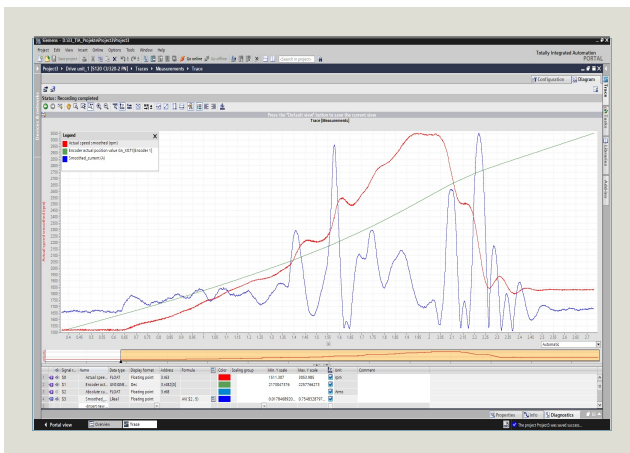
Siemens - D:\03_TIA_Projekte\Project3\Project3

Project Edit View Insert Online Options Tools Window Help

Totally Integrated Automation
PORTAL

Save project

Go online Go offline

Search in project

Project3 ▸ Drive unit_1 [S120 CU320-2 PN] ▸ Traces ▸ Measurements ▸ Trace

Configuration Diagram

Status: Recording completed

Press the "Unfreeze chart" button to scale the current view

Trace [Measurements]

Legend

Actual speed (smoothed) [rpm]

Encoder actual position value Gn_XIST1[Encoder 1]

Smoothed_current [A]

| Signal n... | Name | Data type | Display format | Address | Formula | Color | Scaling group | Min. Y-scale | Max. Y-scale | Unit | Comment |
|---|---|---|---|---|---|---|---|---|---|---|---|
| S0 | Actual spee... | FLOAT | Floating point | 0.463 | | | | 1511.307 | 3592.985 | rpm | |
| S1 | Encoder act... | UDINT | Dec | 0.480[0] | | | | 2170847976 | 2297566778 | | |
| S2 | Absolute cu... | FLOAT | Floating point | 0.468 | | | | | | Arms | |
| S3 | Smoothed_... | Ulreal | Floating point | | ABS(\$2...) | | | 0.0178488923 | 0.7548328797 | | |
| | <Insert new> | | | | | | | | | | |

Automatic

Trace

Properties Info Diagnostics

Portal view Overview Trace

The project Project3 was saved success...